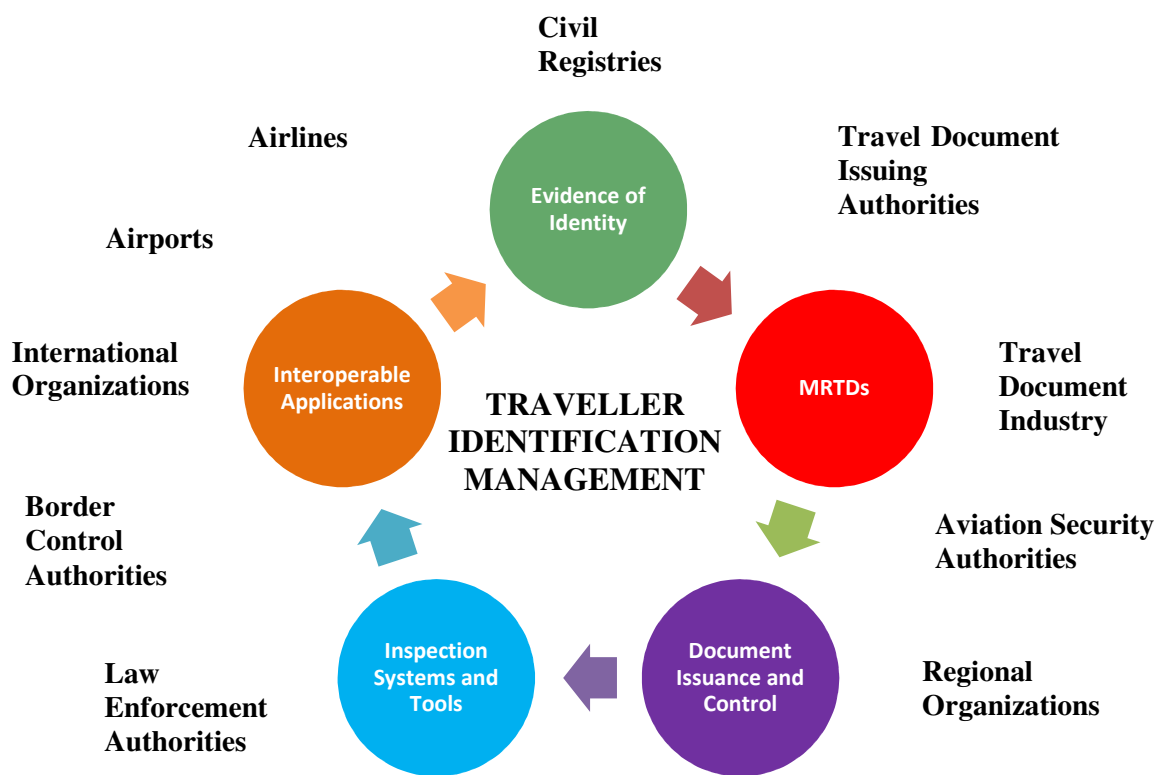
Civil Registries

Airlines

Travel Document Issuing Authorities

Evidence of Identity

Airports

International Organizations

Interoperable Applications

TRAVELLER IDENTIFICATION MANAGEMENT

MRTDs

Travel Document Industry

Border Control Authorities

Aviation Security Authorities

Law Enforcement Authorities

Inspection Systems and Tools

Document Issuance and Control

Regional Organizations